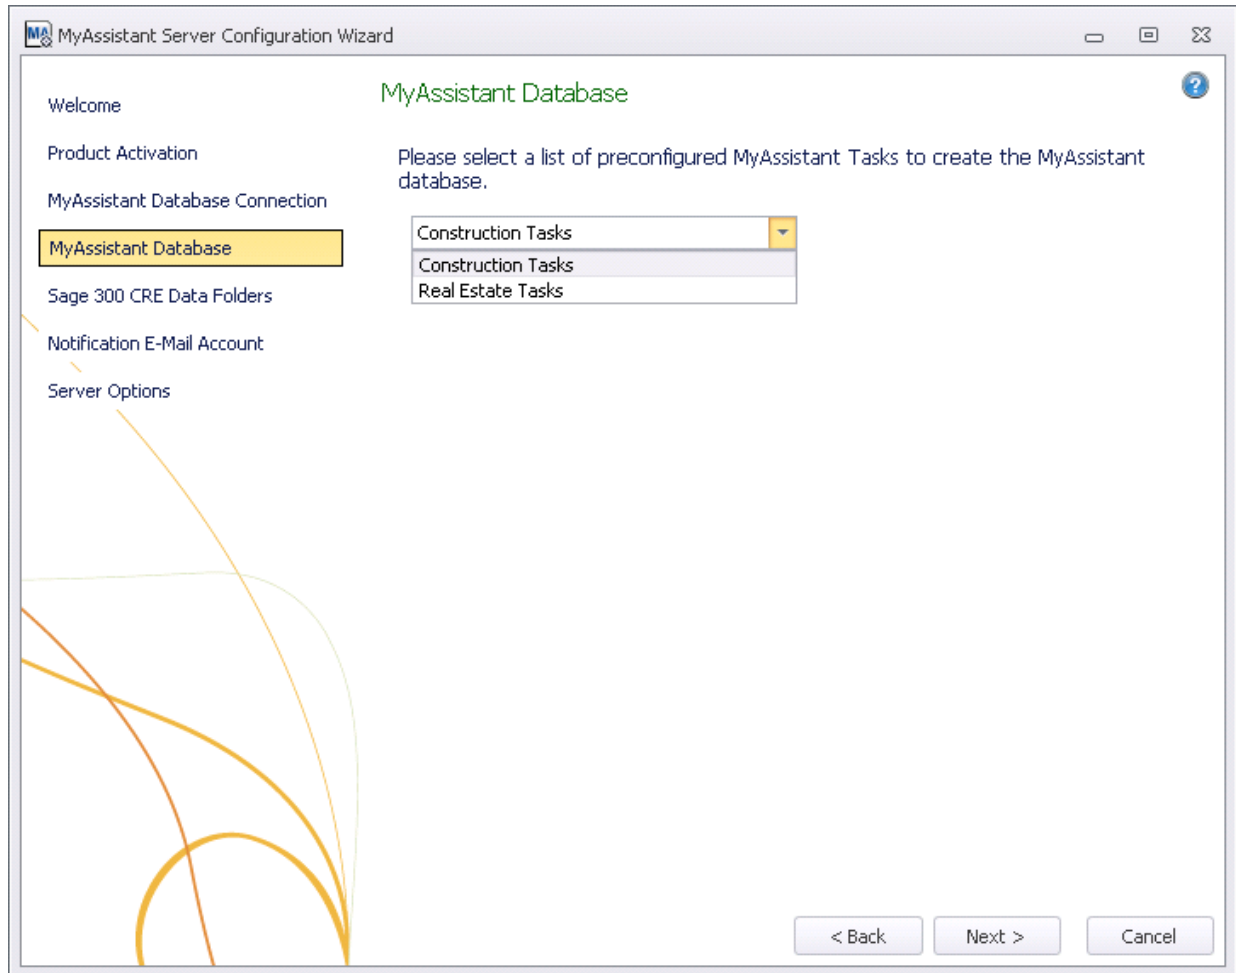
MyAssistant Server Configuration Wizard

Welcome

Product Activation

MyAssistant Database Connection

MyAssistant Database

Sage 300 CRE Data Folders

Notification E-Mail Account

Server Options

MyAssistant Database

Please select a list of preconfigured MyAssistant Tasks to create the MyAssistant database.

Construction Tasks

Construction Tasks

Real Estate Tasks

< Back

Next >

Cancel